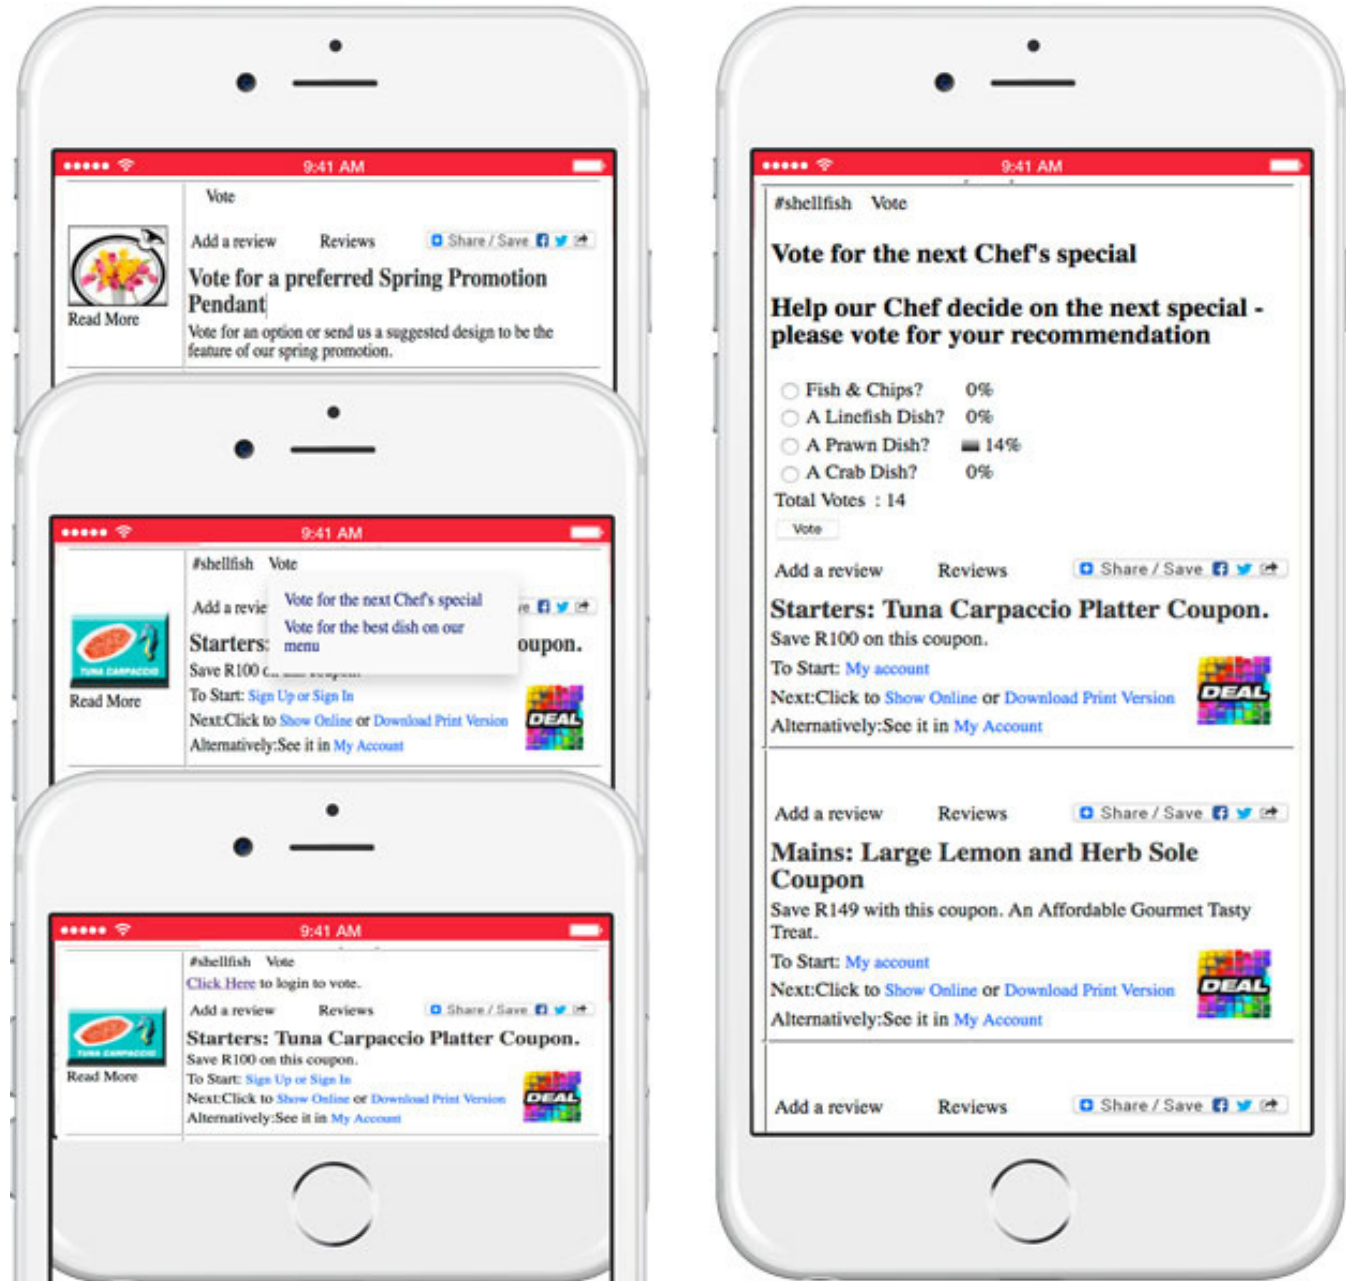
●●●●● 9:41 AM

Vote

Read More

Add a review Reviews Share / Save

Vote for a preferred Spring Promotion Pendant

Vote for an option or send us a suggested design to be the feature of our spring promotion.

●●●●● 9:41 AM

#shellfish Vote

Add a revie

Vote for the next Chef's special

Vote for the best dish on our menu

Read More

Starters: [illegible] oupon.

Save R100 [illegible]

To Start: Sign Up or Sign In

Next:Click to Show Online or Download Print Version

Alternatively:See it in My Account

DEAL

●●●●● 9:41 AM

#shellfish Vote

Click Here to login to vote.

Add a review Reviews Share / Save

Read More

Starters: Tuna Carpaccio Platter Coupon.

Save R100 on this coupon.

To Start: Sign Up or Sign In

Next:Click to Show Online or Download Print Version

Alternatively:See it in My Account

DEAL

●●●●● 9:41 AM

#shellfish Vote

Vote for the next Chef's special

Help our Chef decide on the next special - please vote for your recommendation

Fish & Chips? 0%
A Linefish Dish? 0%
A Prawn Dish? 14%
A Crab Dish? 0%
Total Votes : 14

Vote

Add a review Reviews Share / Save

Starters: Tuna Carpaccio Platter Coupon.

Save R100 on this coupon.

To Start: My account

Next:Click to Show Online or Download Print Version

Alternatively:See it in My Account

DEAL

Add a review Reviews Share / Save

Mains: Large Lemon and Herb Sole Coupon

Save R149 with this coupon. An Affordable Gourmet Tasty Treat.

To Start: My account

Next:Click to Show Online or Download Print Version

Alternatively:See it in My Account

DEAL

Add a review Reviews Share / Save